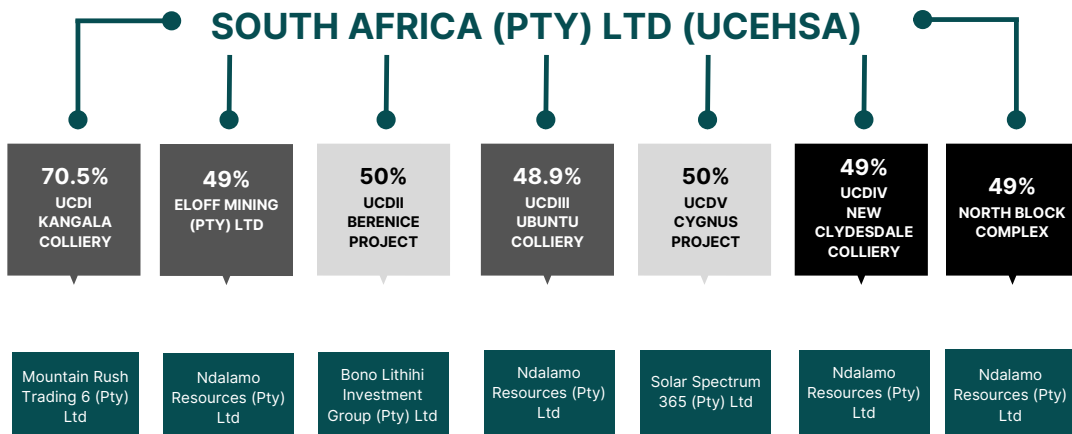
SOUTH AFRICA (PTY) LTD (UCEHSA)

70.5%
UCDI
KANGALA
COLLIERY

49%
ELOFF MINING
(PTY) LTD

50%
UCDII
BERENICE
PROJECT

48.9%
UCDIII
UBUNTU
COLLIERY

50%
UCDV
CYGNUS
PROJECT

49%
UCDIV
NEW
CLYDESDALE
COLLIERY

49%
NORTH BLOCK
COMPLEX

Mountain Rush Trading 6 (Pty) Ltd

Ndalamo Resources (Pty) Ltd

Bono Lithihi Investment Group (Pty) Ltd

Ndalamo Resources (Pty) Ltd

Solar Spectrum 365 (Pty) Ltd

Ndalamo Resources (Pty) Ltd

Ndalamo Resources (Pty) Ltd